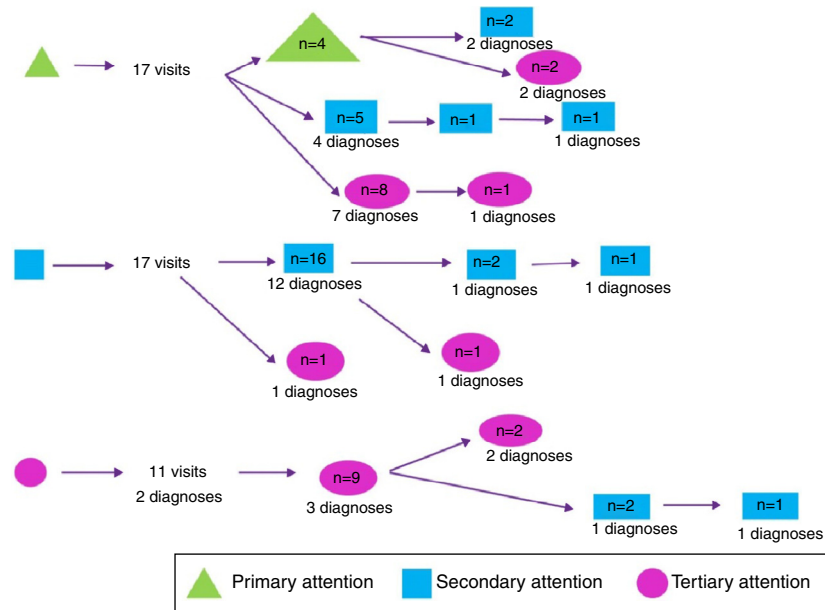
17 visits

n=4

n=2
2 diagnoses

n=2
2 diagnoses

n=5
4 diagnoses

n=1

n=1
1 diagnoses

n=8
7 diagnoses

n=1
1 diagnoses

17 visits

n=16
12 diagnoses

n=2
1 diagnoses

n=1
1 diagnoses

n=1
1 diagnoses

n=1
1 diagnoses

11 visits
2 diagnoses

n=9
3 diagnoses

n=2
2 diagnoses

n=2
1 diagnoses

n=1
1 diagnoses

Primary attention
Secondary attention
Tertiary attention